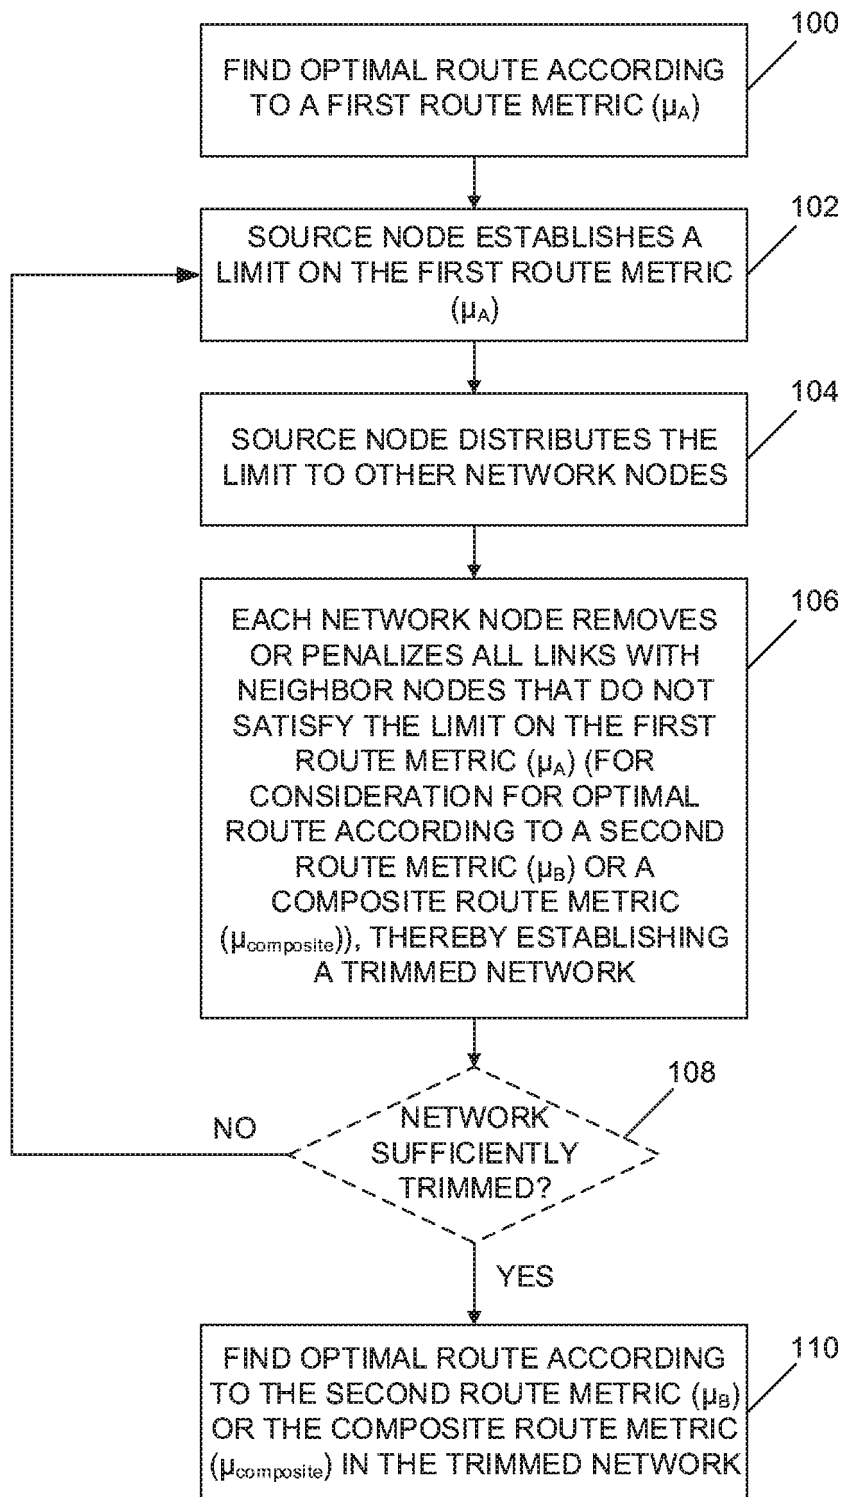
100

FIND OPTIMAL ROUTE ACCORDING TO A FIRST ROUTE METRIC ($\mu_A$)

102

SOURCE NODE ESTABLISHES A LIMIT ON THE FIRST ROUTE METRIC ($\mu_A$)

104

SOURCE NODE DISTRIBUTES THE LIMIT TO OTHER NETWORK NODES

106

EACH NETWORK NODE REMOVES OR PENALIZES ALL LINKS WITH NEIGHBOR NODES THAT DO NOT SATISFY THE LIMIT ON THE FIRST ROUTE METRIC ($\mu_A$) (FOR CONSIDERATION FOR OPTIMAL ROUTE ACCORDING TO A SECOND ROUTE METRIC ($\mu_B$) OR A COMPOSITE ROUTE METRIC ($\mu_{composite}$)), THEREBY ESTABLISHING A TRIMMED NETWORK

108

NO

NETWORK SUFFICIENTLY TRIMMED?

YES

110

FIND OPTIMAL ROUTE ACCORDING TO THE SECOND ROUTE METRIC ($\mu_B$) OR THE COMPOSITE ROUTE METRIC ($\mu_{composite}$) IN THE TRIMMED NETWORK